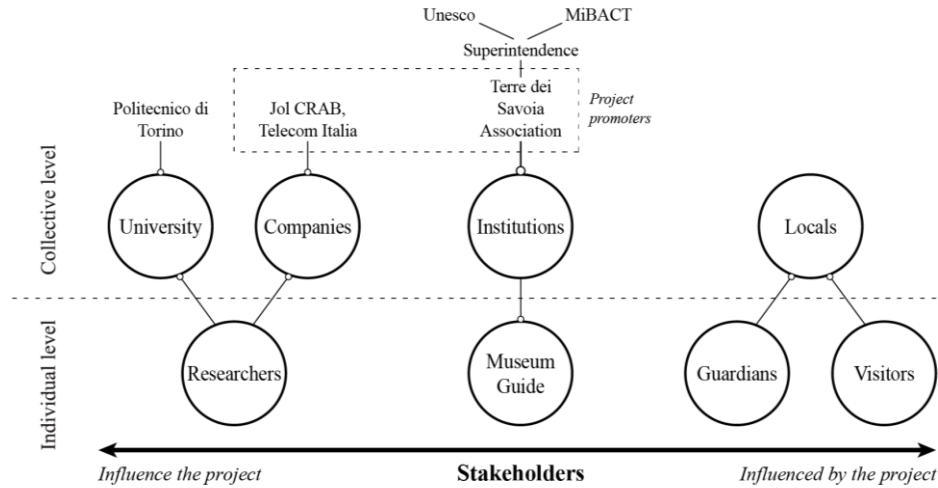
Unesco
MiBACT
Superintendence
Politecnico di Torino
Jol CRAB, Telecom Italia
Terre dei Savoia Association
*Project promoters*
Collective level
University
Companies
Institutions
Locals
Individual level
Researchers
Museum Guide
Guardians
Visitors
*Influence the project*
**Stakeholders**
*Influenced by the project*